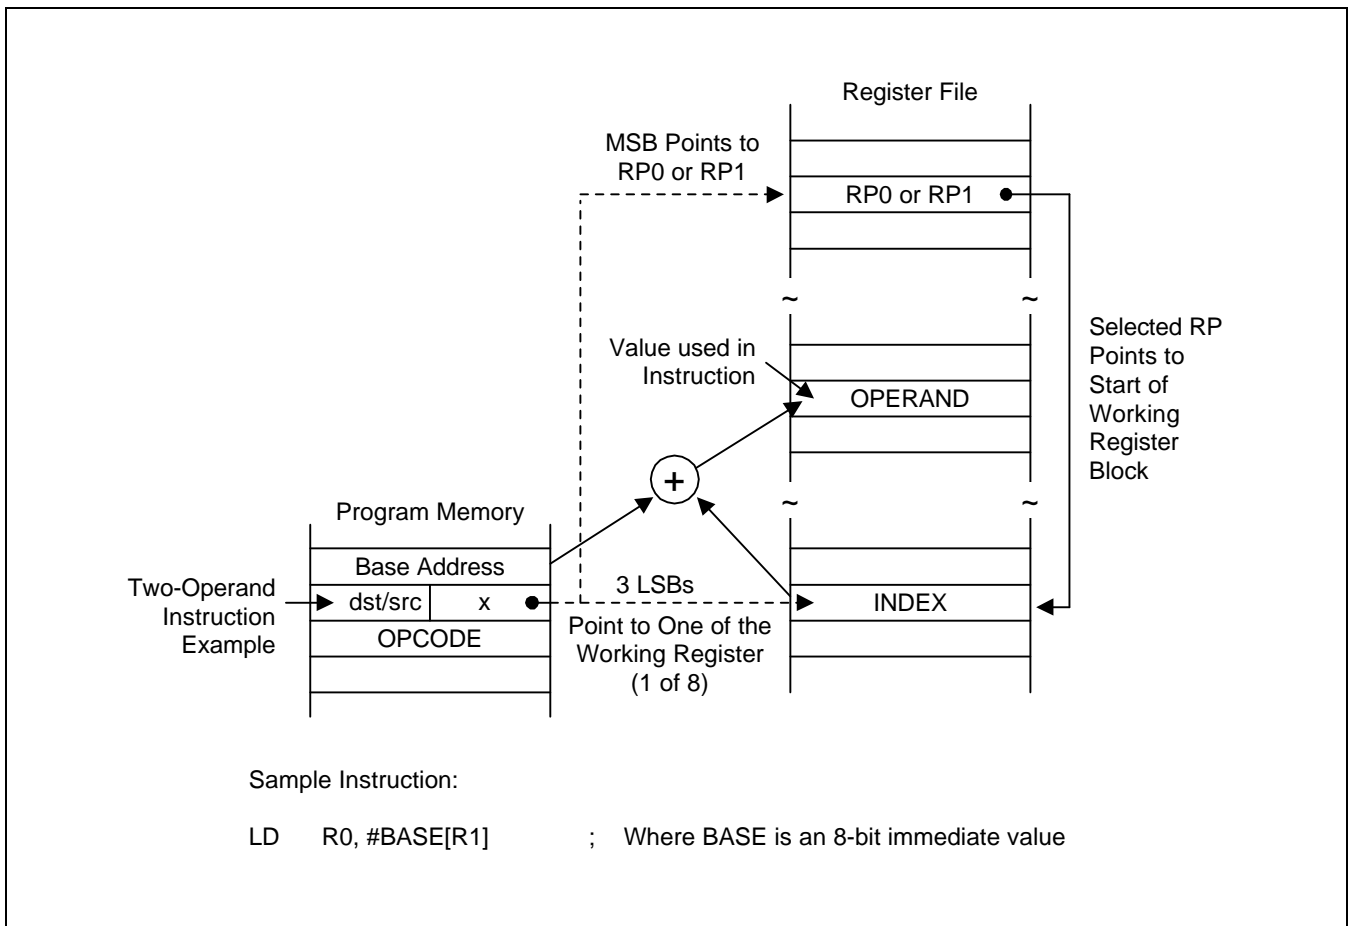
Register File

MSB Points to RP0 or RP1

RP0 or RP1

~ ~

Selected RP Points to Start of Working Register Block

Value used in Instruction

OPERAND

+

~ ~

Program Memory

Base Address

Two-Operand Instruction Example

dst/src | x

3 LSBs

INDEX

OPCODE

Point to One of the Working Register (1 of 8)

Sample Instruction:

LD R0, #BASE[R1] ; Where BASE is an 8-bit immediate value